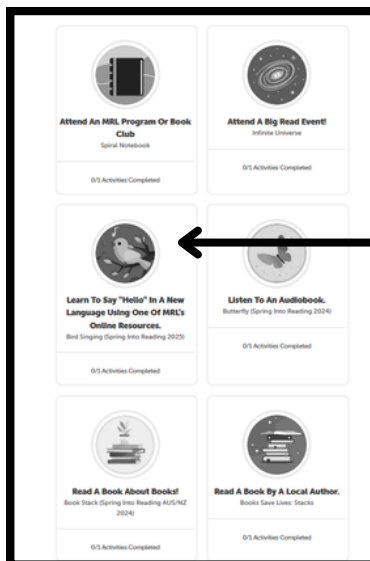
Attend An MRL Program Or Book Club
Spiral Notebook

0/1 Activities Completed

Attend A Big Read Event!
Infinite Universe

0/1 Activities Completed

Learn To Say "Hello" In A New Language Using One Of MRL's Online Resources.
Bird Singing (Spring Into Reading 2025)

0/1 Activities Completed

Listen To An Audiobook.
Butterfly (Spring Into Reading 2024)

0/1 Activities Completed

Read A Book About Books!
Book Stack (Spring Into Reading AUS/NZ 2024)

0/1 Activities Completed

Read A Book By A Local Author.
Books Save Lives: Stacks

0/1 Activities Completed